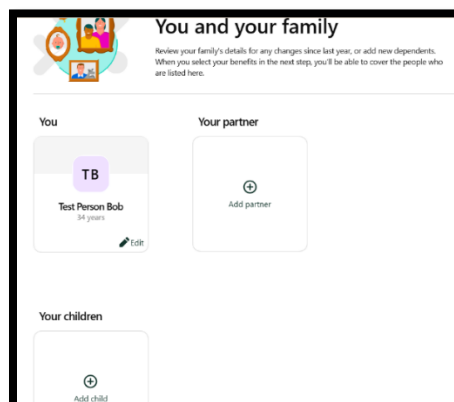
You and your family

Review your family's details for any changes since last year, or add new dependents. When you select your benefits in the next step, you'll be able to cover the people who are listed here.

You

TB

Test Person Bob
34 years

Edit

Your partner

Add partner

Your children

Add child